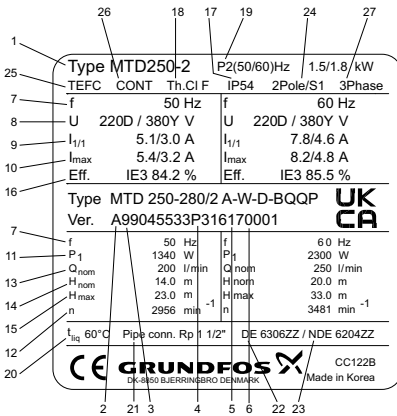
26 18 17 19 24 27
1
Type MTD250-2 P2(50/60)Hz 1.5/1.8 kW
25
TEFC CONT Th.Cl F IP54 2Pole/S1 3Phase
7
f 50 Hz
f 60 Hz
8
U 220D / 380Y V
U 220D / 380Y V
9
$I_{1/1}$ 5.1/3.0 A
$I_{1/1}$ 7.8/4.6 A
10
$I_{max}$ 5.4/3.2 A
$I_{max}$ 8.2/4.8 A
16
Eff. IE3 84.2 %
Eff. IE3 85.5 %

Type MTD 250-280/2 A-W-D-BQQP
Ver. A99045533P316170001
UK CA

7
11
13
14
15
12
20

| | | | | | |
|---|---|---|---|---|---|
| f | 50 | Hz | f | 60 | Hz |
| $P_1$ | 1340 | W | $P_1$ | 2300 | W |
| $Q_{nom}$ | 200 | l/min | $Q_{nom}$ | 250 | l/min |
| $H_{nom}$ | 14.0 | m | $H_{nom}$ | 20.0 | m |
| $H_{max}$ | 23.0 | m | $H_{max}$ | 33.0 | m |
| n | 2956 | $min^{-1}$ | n | 3481 | $min^{-1}$ |

$t_{liq}$ 60°C Pipe conn. Rp 1 1/2" DE 6306ZZ / NDE 6204ZZ

CE GRUNDFOS DK-8850 BJERRINGBRO DENMARK CC122B Made in Korea

2 21 3 4 5 6 22 23